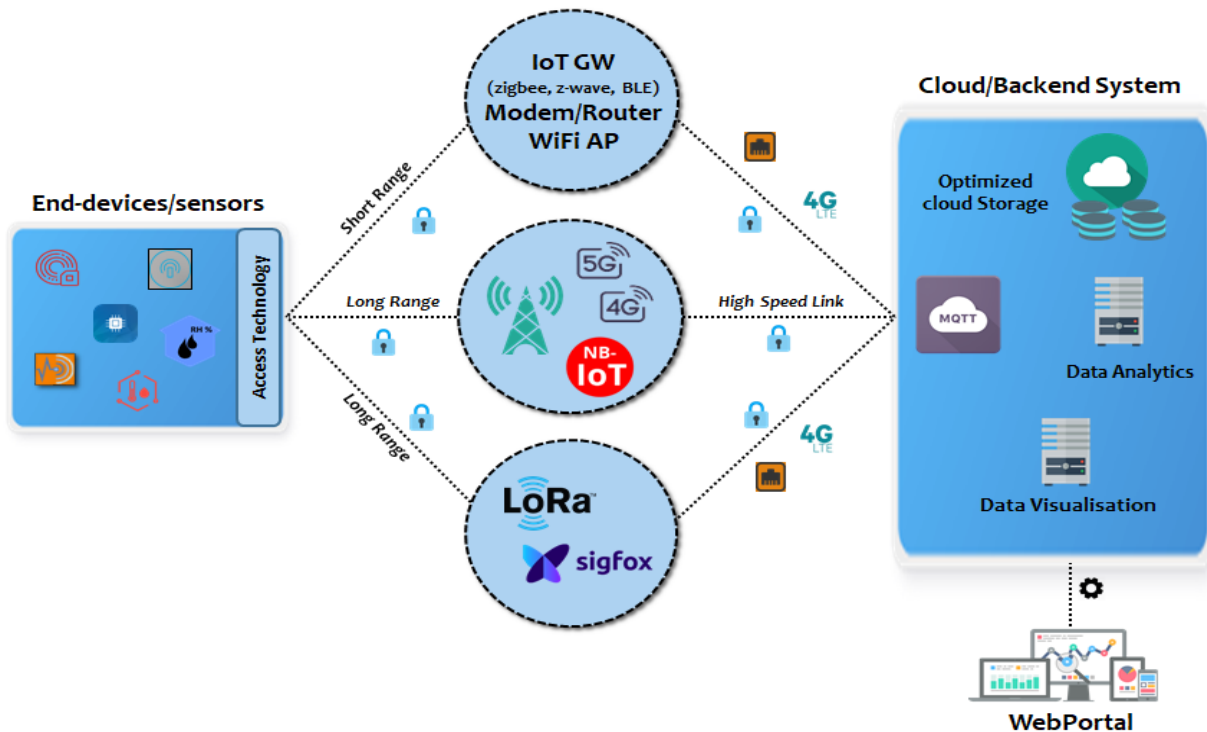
IoT GW
(zigbee, z-wave, BLE)
Modem/Router
WiFi AP

Cloud/Backend System

End-devices/sensors

RH %

Access Technology

Short Range

Long Range

Long Range

5G

4G

NB-IoT

High Speed Link

4G LTE

4G LTE

Optimized cloud Storage

MQTT

Data Analytics

Data Visualisation

LoRa

sigfox

WebPortal